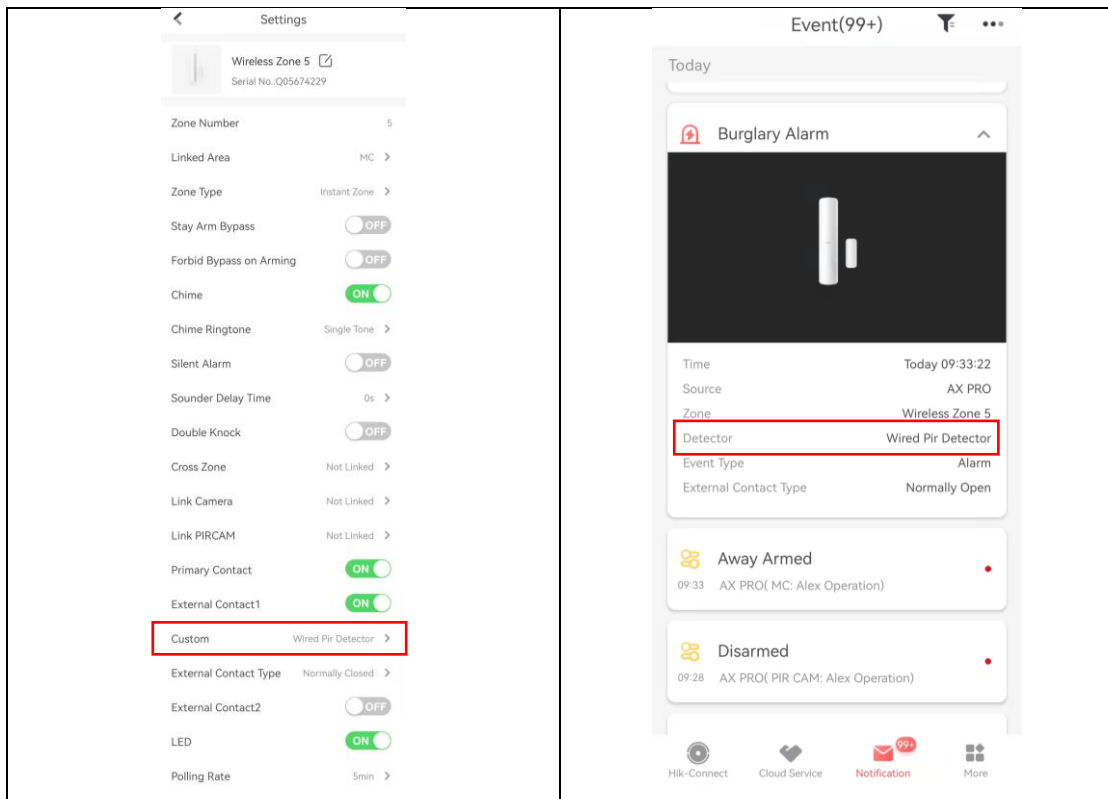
Settings

Wireless Zone 5
Serial No.:Q05674229

Zone Number 5
Linked Area MC
Zone Type Instant Zone
Stay Arm Bypass OFF
Forbid Bypass on Arming OFF
Chime ON
Chime Ringtone Single Tone
Silent Alarm OFF
Sounder Delay Time 0s
Double Knock OFF
Cross Zone Not Linked
Link Camera Not Linked
Link PIRCAM Not Linked
Primary Contact ON
External Contact1 ON
Custom Wired Pir Detector
External Contact Type Normally Closed
External Contact2 OFF
LED ON
Polling Rate 5min

Event(99+)

Today

Burglary Alarm

Time Today 09:33:22
Source AX PRO
Zone Wireless Zone 5
Detector Wired Pir Detector
Event Type Alarm
External Contact Type Normally Open

Away Armed
09:33 AX PRO( MC: Alex Operation)

Disarmed
09:28 AX PRO( PIR CAM: Alex Operation)

Hik-Connect
Cloud Service
99+
Notification
More